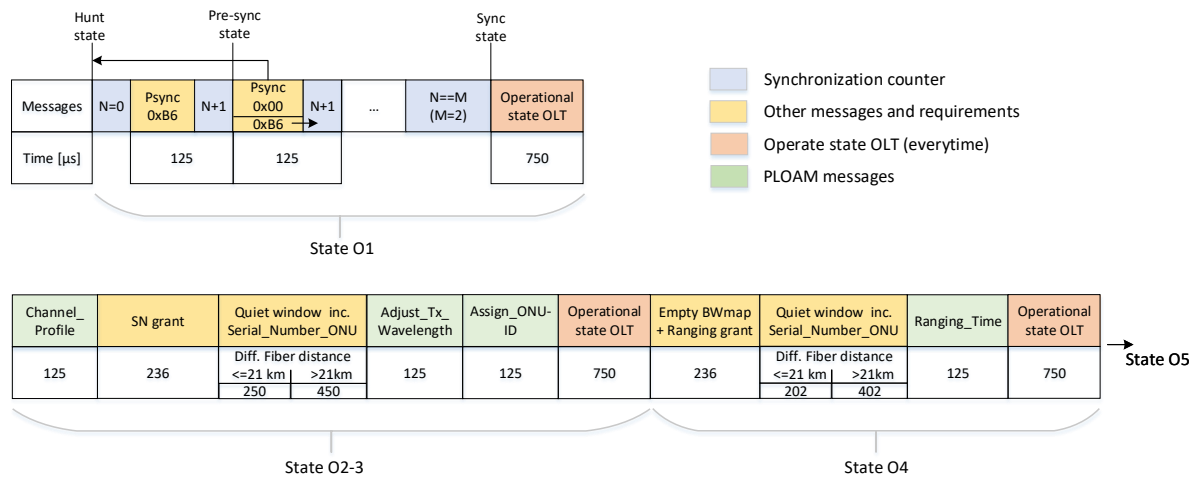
Hunt state

Pre-sync state

Sync state

| Messages | N=0 | Psync 0xB6 | N+1 | Psync 0x00 0xB6 | N+1 | ... | N==M (M=2) | Operational state OLT |
|---|---|---|---|---|---|---|---|---|
| Time [µs] | | 125 | | 125 | | | | 750 |

State O1

Synchronization counter
Other messages and requirements
Operate state OLT (everytime)
PLOAM messages

| Channel_ Profile | SN grant | Quiet window inc. Serial_Number_ONU | Adjust_Tx_ Wavelength | Assign_ONU-ID | Operational state OLT | Empty BWmap + Ranging grant | Quiet window inc. Serial_Number_ONU | Ranging_Time | Operational state OLT |
|---|---|---|---|---|---|---|---|---|---|
| 125 | 236 | Diff. Fiber distance <=21 km: 250, >21km: 450 | 125 | 125 | 750 | 236 | Diff. Fiber distance <=21 km: 202, >21km: 402 | 125 | 750 |

State O5

State O2-3

State O4